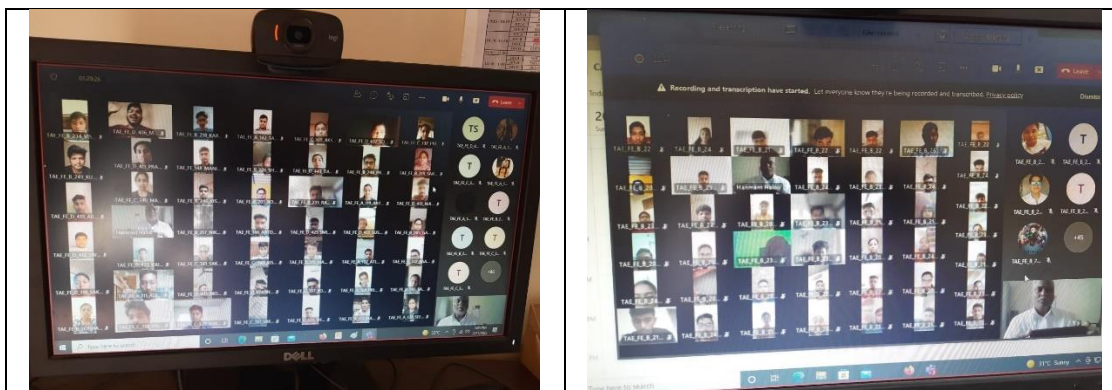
01:29:26

Leave

TS

T

+41

DELL

Recording and transcription have started. Let everyone know they're being recorded and transcribed. Privacy policy

Leave

Hanmant Rode

T

+45

31°C Sunny

Type here to search